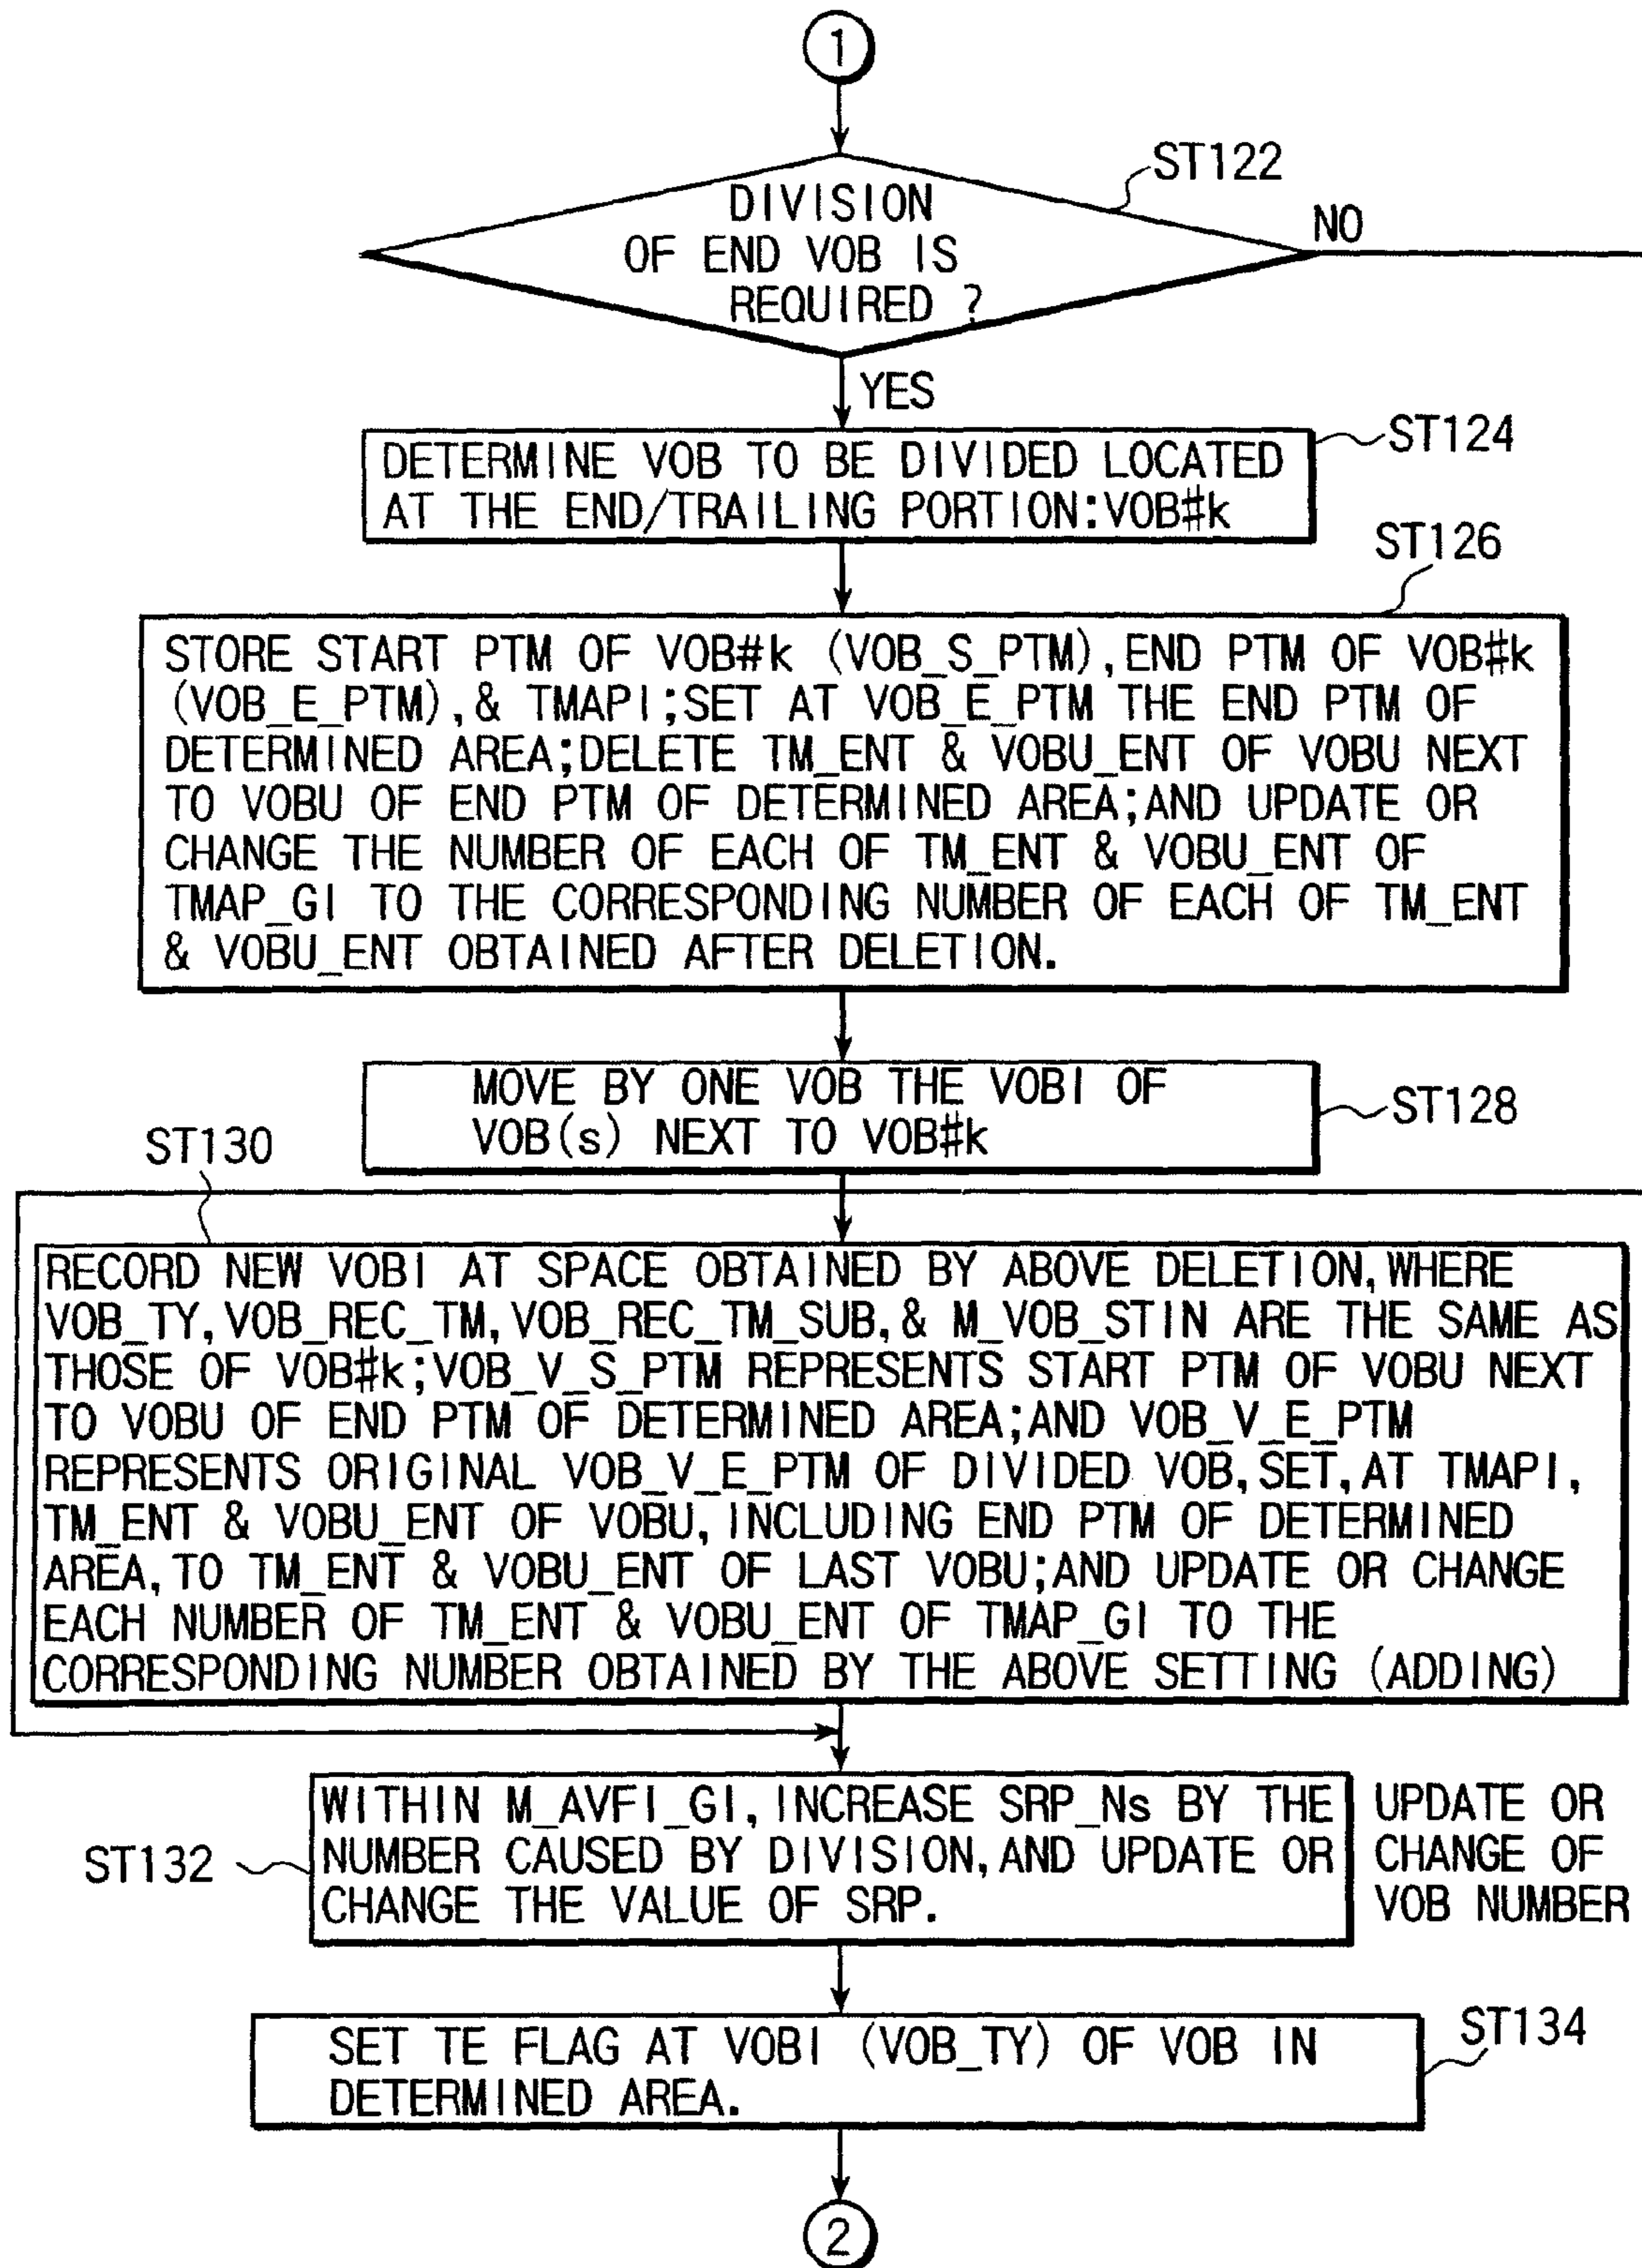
1

ST122

DIVISION OF END VOB IS REQUIRED ?

NO

YES

DETERMINE VOB TO BE DIVIDED LOCATED AT THE END/TRAILING PORTION:VOB#k

ST124

ST126

STORE START PTM OF VOB#k (VOB_S_PTM),END PTM OF VOB#k (VOB_E_PTM),& TMAPI;SET AT VOB_E_PTM THE END PTM OF DETERMINED AREA;DELETE TM_ENT & VOBU_ENT OF VOBU NEXT TO VOBU OF END PTM OF DETERMINED AREA;AND UPDATE OR CHANGE THE NUMBER OF EACH OF TM_ENT & VOBU_ENT OF TMAP_GI TO THE CORRESPONDING NUMBER OF EACH OF TM_ENT & VOBU_ENT OBTAINED AFTER DELETION.

MOVE BY ONE VOB THE VOBI OF VOB(s) NEXT TO VOB#k

ST128

ST130

RECORD NEW VOBI AT SPACE OBTAINED BY ABOVE DELETION,WHERE VOB_TY,VOB_REC_TM,VOB_REC_TM_SUB,& M_VOB_STIN ARE THE SAME AS THOSE OF VOB#k;VOB_V_S_PTM REPRESENTS START PTM OF VOBU NEXT TO VOBU OF END PTM OF DETERMINED AREA;AND VOB_V_E_PTM REPRESENTS ORIGINAL VOB_V_E_PTM OF DIVIDED VOB,SET,AT TMAPI, TM_ENT & VOBU_ENT OF VOBU,INCLUDING END PTM OF DETERMINED AREA,TO TM_ENT & VOBU_ENT OF LAST VOBU;AND UPDATE OR CHANGE EACH NUMBER OF TM_ENT & VOBU_ENT OF TMAP_GI TO THE CORRESPONDING NUMBER OBTAINED BY THE ABOVE SETTING (ADDING)

ST132

WITHIN M_AVFI_GI,INCREASE SRP_Ns BY THE NUMBER CAUSED BY DIVISION,AND UPDATE OR CHANGE THE VALUE OF SRP.

UPDATE OR CHANGE OF VOB NUMBER

SET TE FLAG AT VOBI (VOB_TY) OF VOB IN DETERMINED AREA.

ST134

2